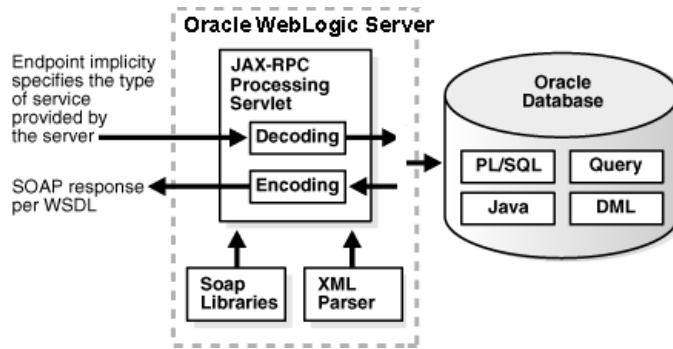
Oracle WebLogic Server

Endpoint implicity specifies the type of service provided by the server

JAX-RPC Processing Servlet

Decoding

Encoding

SOAP response per WSDL

Soap Libraries

XML Parser

Oracle Database

PL/SQL

Query

Java

DML